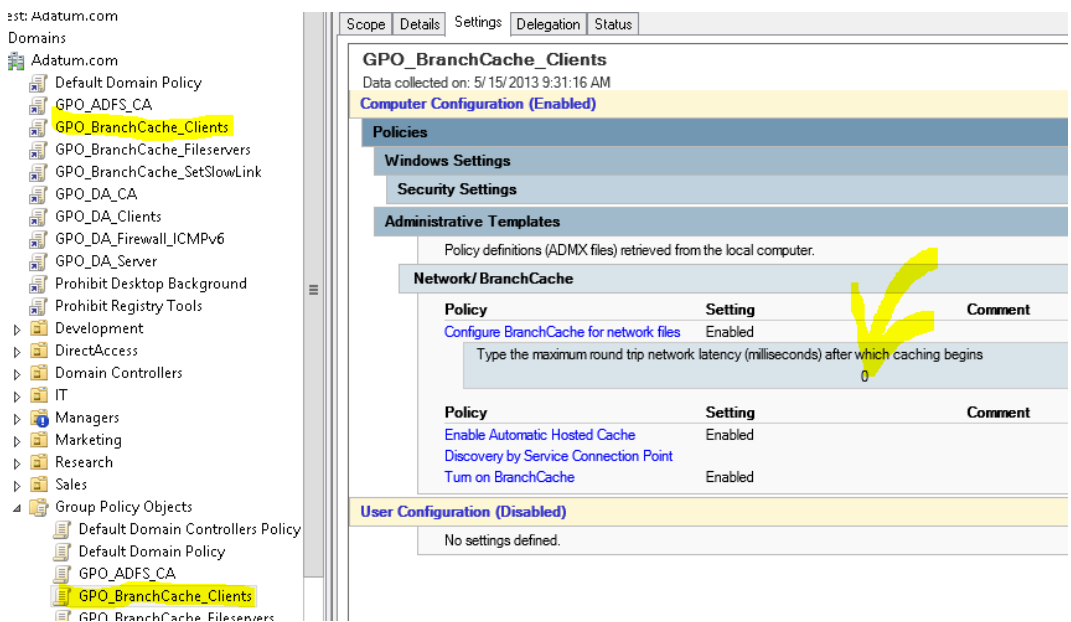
est: Adatum.com
Domains
Adatum.com
Default Domain Policy
GPO_ADFS_CA
GPO_BranchCache_Clients
GPO_BranchCache_Fileservers
GPO_BranchCache_SetSlowLink
GPO_DA_CA
GPO_DA_Clients
GPO_DA_Firewall_ICMPv6
GPO_DA_Server
Prohibit Desktop Background
Prohibit Registry Tools
Development
DirectAccess
Domain Controllers
IT
Managers
Marketing
Research
Sales
Group Policy Objects
Default Domain Controllers Policy
Default Domain Policy
GPO_ADFS_CA
GPO_BranchCache_Clients
GPO_BranchCache_Fileservers

Scope | Details | Settings | Delegation | Status

GPO_BranchCache_Clients
Data collected on: 5/15/2013 9:31:16 AM
Computer Configuration (Enabled)
Policies
Windows Settings
Security Settings
Administrative Templates
Policy definitions (ADMX files) retrieved from the local computer.
Network/BranchCache

| Policy | Setting | Comment |
|---|---|---|
| Configure BranchCache for network files | Enabled | |

Type the maximum round trip network latency (milliseconds) after which caching begins
0

| Policy | Setting | Comment |
|---|---|---|
| Enable Automatic Hosted Cache | Enabled | |
| Discovery by Service Connection Point | | |
| Turn on BranchCache | Enabled | |

User Configuration (Disabled)
No settings defined.